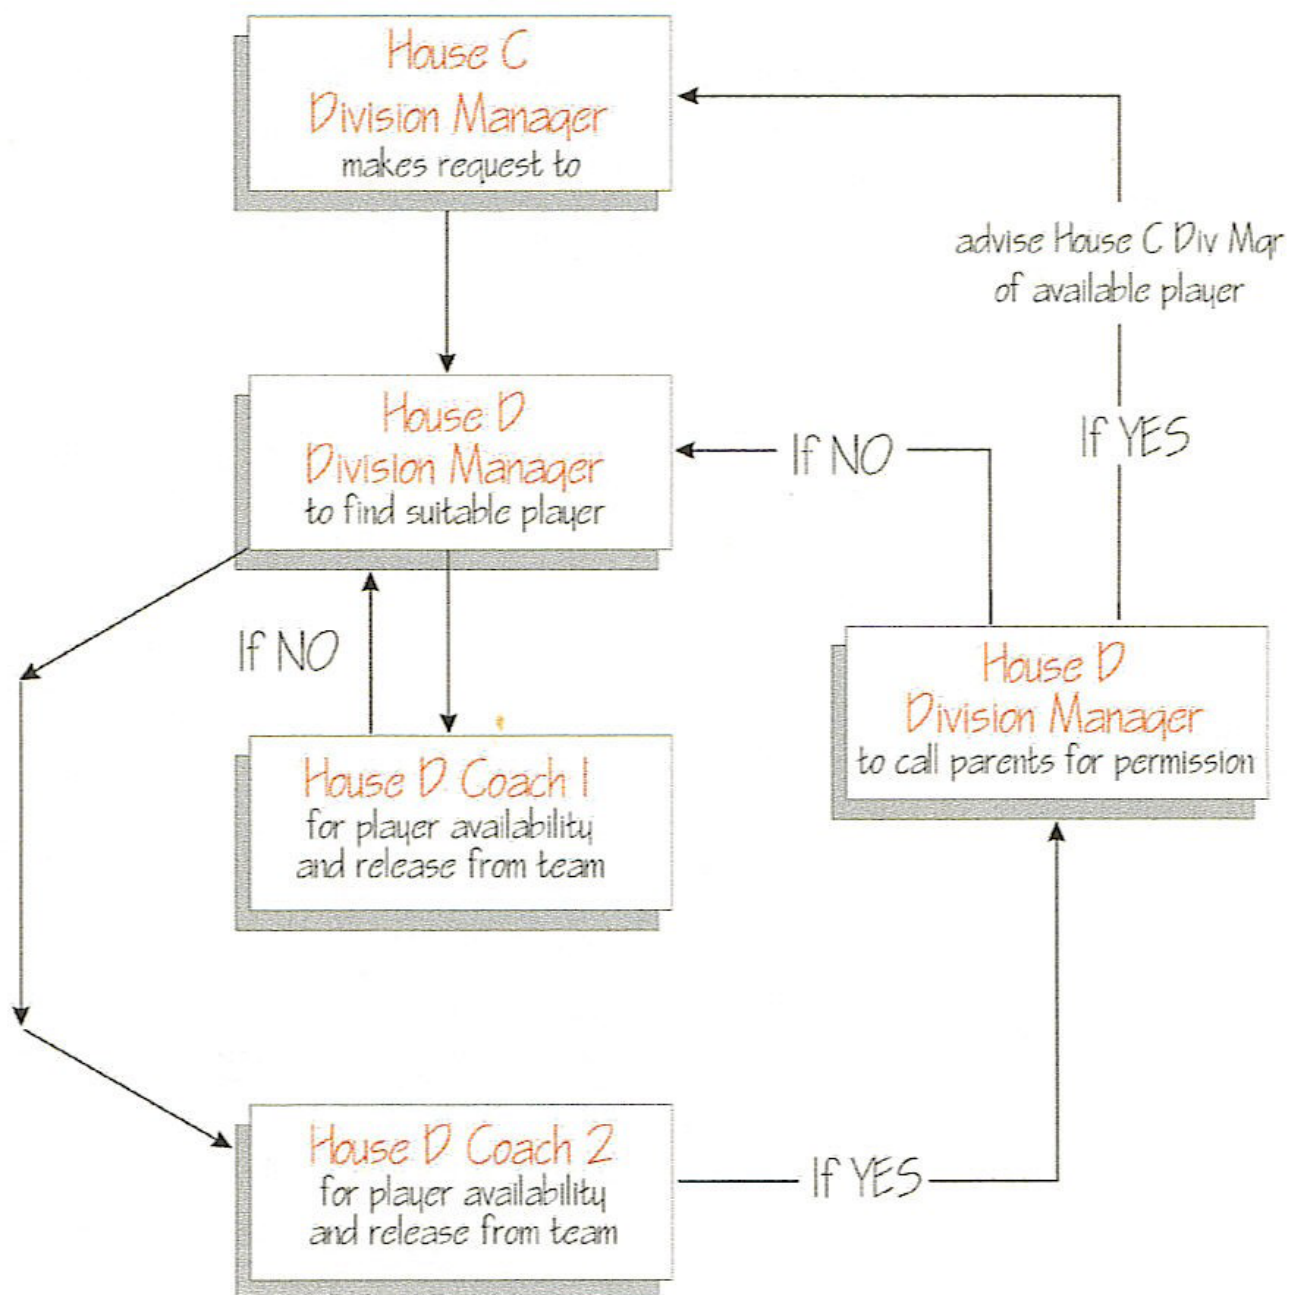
House C
Division Manager
makes request to

advise House C Div Mgr
of available player

If YES

House D
Division Manager
to find suitable player

If NO

If NO

House D Coach 1
for player availability
and release from team

House D
Division Manager
to call parents for permission

House D Coach 2
for player availability
and release from team

If YES